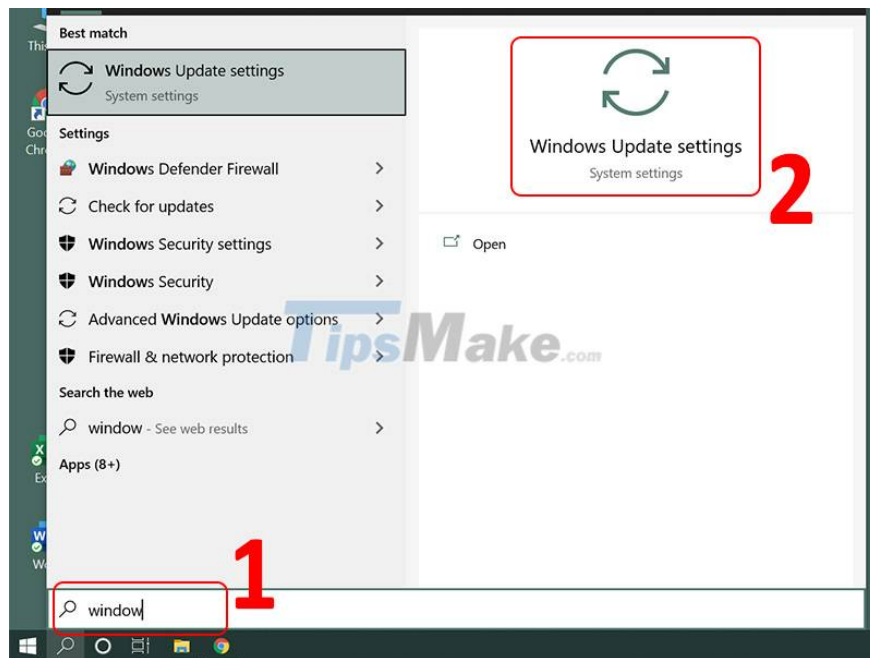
Thi
Goo
Chr
Ex
W

Best match
Windows Update settings
System settings
Settings
Windows Defender Firewall
Check for updates
Windows Security settings
Windows Security
Advanced Windows Update options
Firewall & network protection
Search the web
window - See web results
Apps (8+)

Windows Update settings
System settings
2
Open

TipsMake.com

1
window